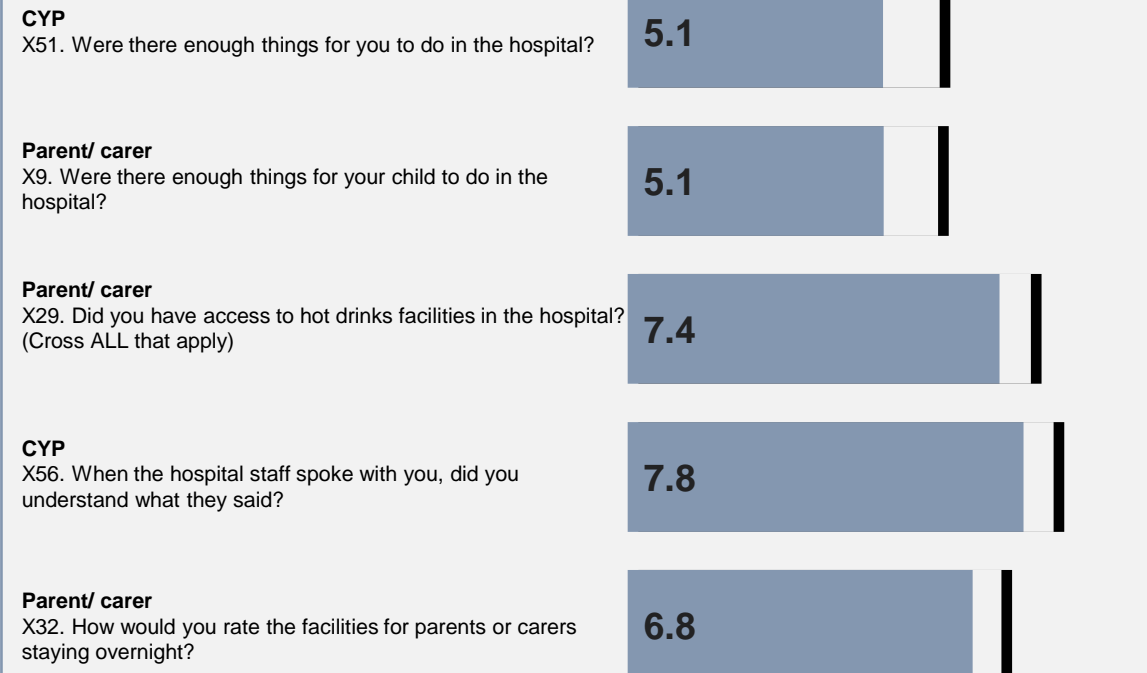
**CYP**
X51. Were there enough things for you to do in the hospital?

5.1

**Parent/ carer**
X9. Were there enough things for your child to do in the hospital?

5.1

**Parent/ carer**
X29. Did you have access to hot drinks facilities in the hospital? (Cross ALL that apply)

7.4

**CYP**
X56. When the hospital staff spoke with you, did you understand what they said?

7.8

**Parent/ carer**
X32. How would you rate the facilities for parents or carers staying overnight?

6.8